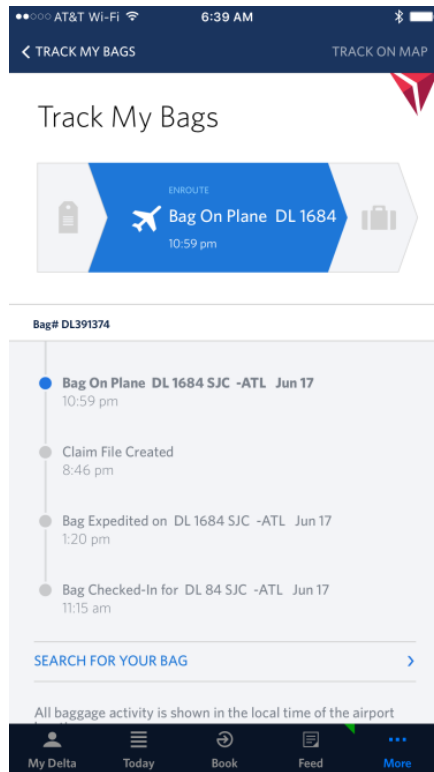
●●○○○ AT&T Wi-Fi 6:39 AM

< TRACK MY BAGS TRACK ON MAP

Track My Bags

ENROUTE
Bag On Plane DL 1684
10:59 pm

Bag# DL391374

Bag On Plane DL 1684 SJC -ATL Jun 17
10:59 pm

Claim File Created
8:46 pm

Bag Expedited on DL 1684 SJC -ATL Jun 17
1:20 pm

Bag Checked-In for DL 84 SJC -ATL Jun 17
11:15 am

SEARCH FOR YOUR BAG >

All baggage activity is shown in the local time of the airport

My Delta Today Book Feed More